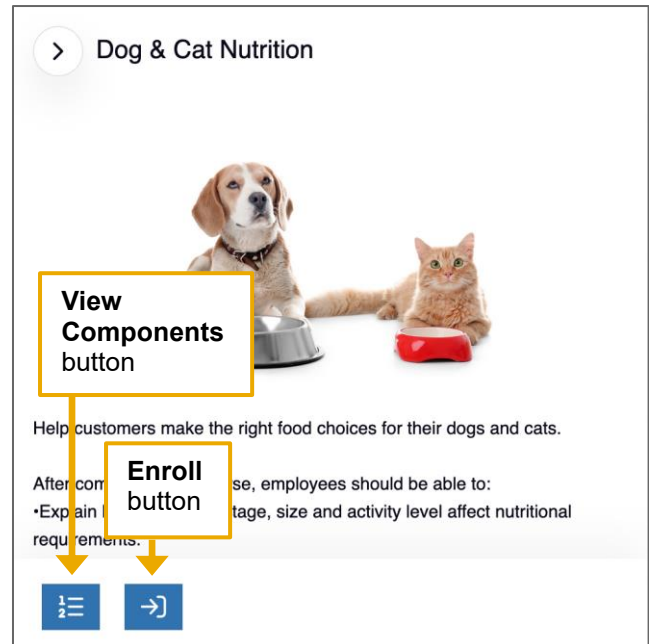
Dog & Cat Nutrition

View Components button

Help customers make the right food choices for their dogs and cats.

Enroll button

After com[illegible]se, employees should be able to:
•Explain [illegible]tage, size and activity level affect nutritional requirements.